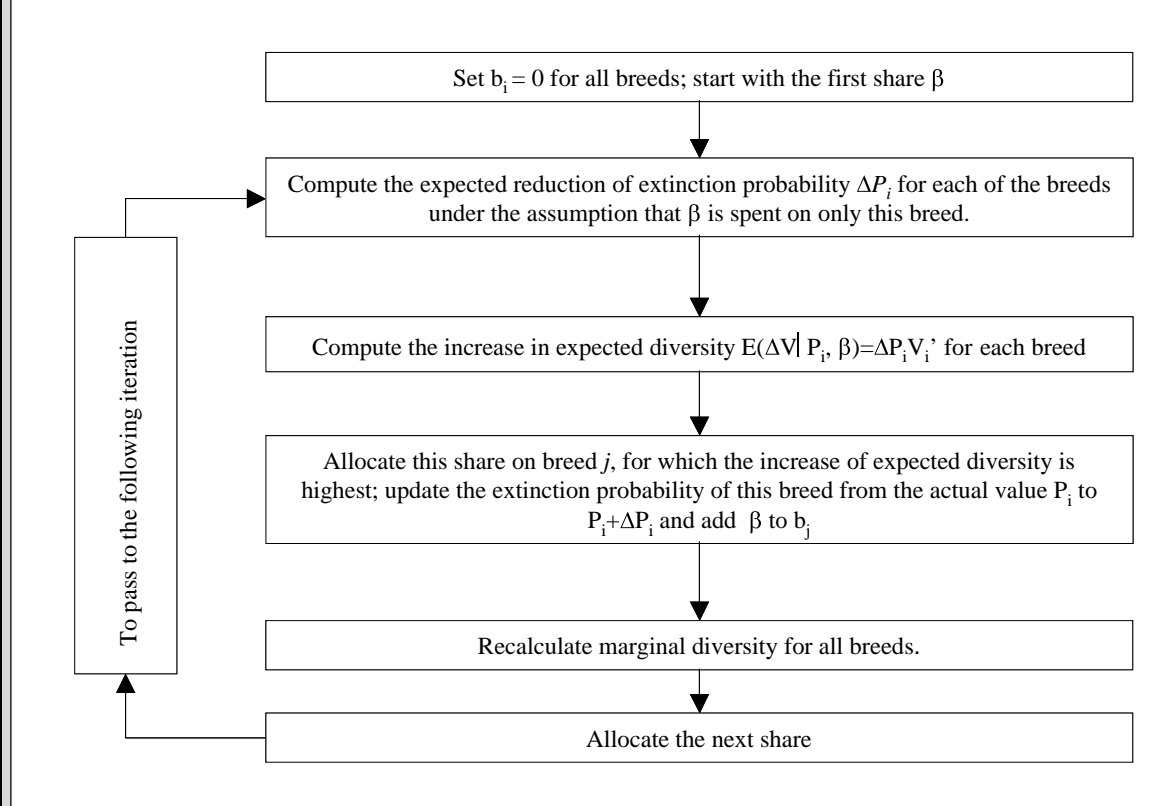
Set $b_i = 0$ for all breeds; start with the first share $\beta$

Compute the expected reduction of extinction probability $\Delta P_i$ for each of the breeds under the assumption that $\beta$ is spent on only this breed.

Compute the increase in expected diversity $E(\Delta V| P_i, \beta)=\Delta P_i V_i$' for each breed

Allocate this share on breed $j$, for which the increase of expected diversity is highest; update the extinction probability of this breed from the actual value $P_i$ to $P_i+\Delta P_i$ and add $\beta$ to $b_j$

Recalculate marginal diversity for all breeds.

Allocate the next share

To pass to the following iteration